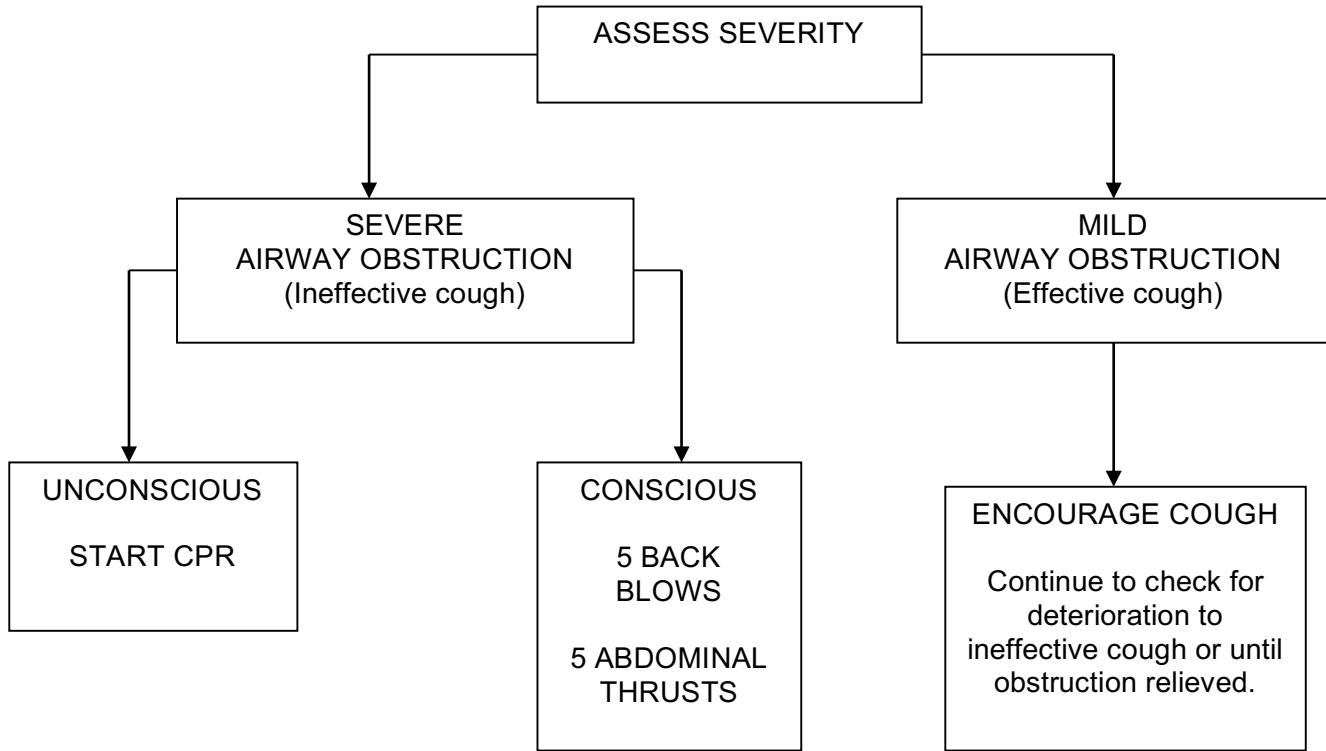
ASSESS SEVERITY

SEVERE
AIRWAY OBSTRUCTION
(Ineffective cough)

MILD
AIRWAY OBSTRUCTION
(Effective cough)

UNCONSCIOUS

START CPR

CONSCIOUS

5 BACK BLOWS

5 ABDOMINAL THRUSTS

ENCOURAGE COUGH

Continue to check for deterioration to ineffective cough or until obstruction relieved.